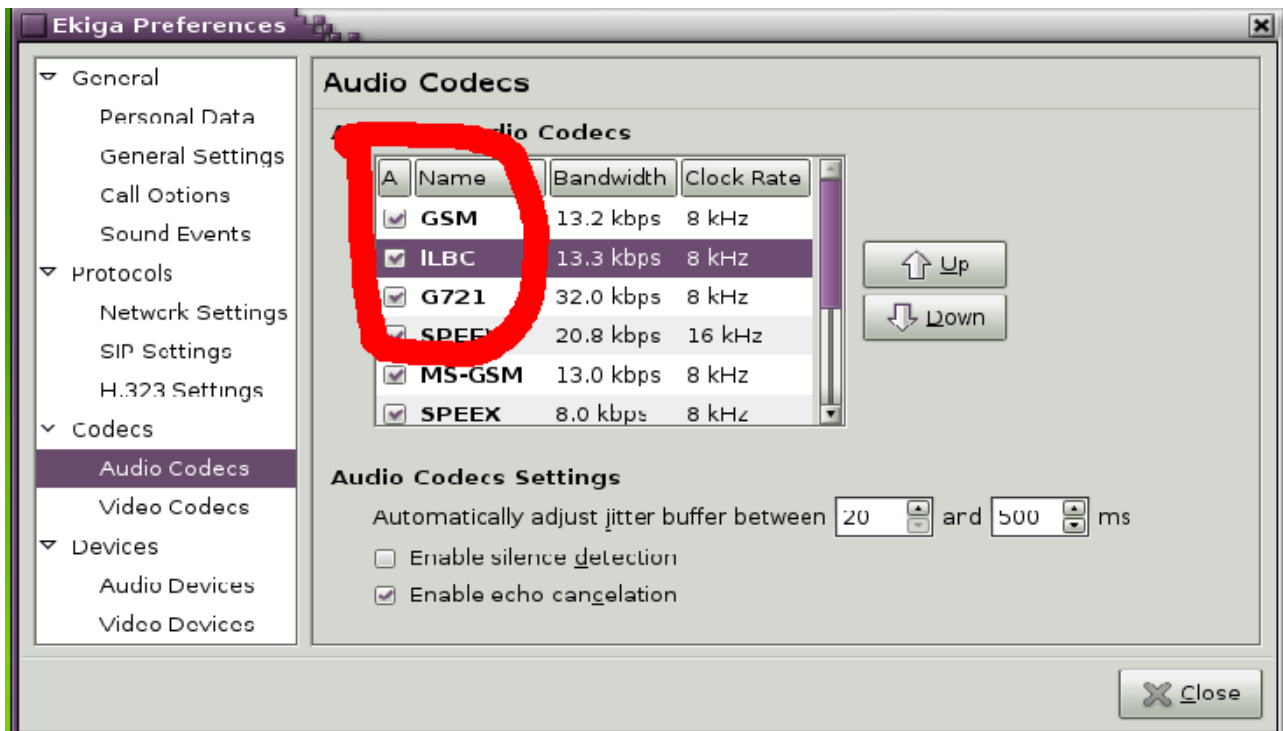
Ekiga Preferences

General
Personal Data
General Settings
Call Options
Sound Events
Protocols
Network Settings
SIP Settings
H.323 Settings
Codecs
Audio Codecs
Video Codecs
Devices
Audio Devices
Video Devices

Audio Codecs

A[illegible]dio Codecs

| A | Name | Bandwidth | Clock Rate |
|---|---|---|---|
| ☑ | GSM | 13.2 kbps | 8 kHz |
| ☑ | ILBC | 13.3 kbps | 8 kHz |
| ☑ | G721 | 32.0 kbps | 8 kHz |
| ☑ | SPEE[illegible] | 20.8 kbps | 16 kHz |
| ☑ | MS-GSM | 13.0 kbps | 8 kHz |
| ☑ | SPEEX | 8.0 kbps | 8 kHz |

Up
Down

Audio Codecs Settings
Automatically adjust jitter buffer between 20 and 500 ms
Enable silence detection
Enable echo cancelation

Close